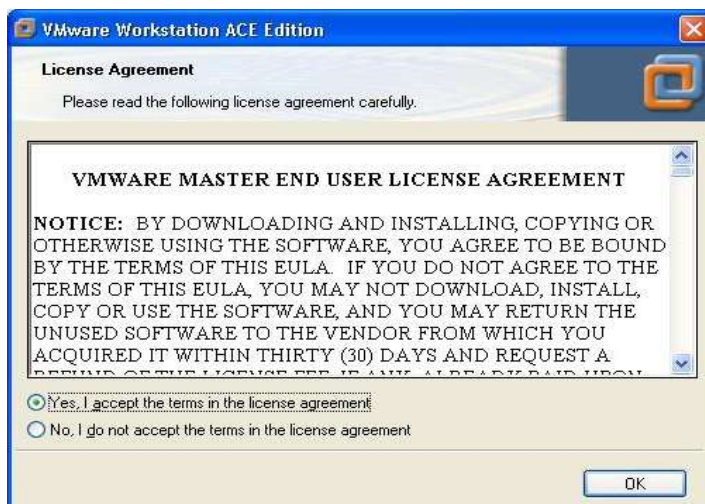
VMware Workstation ACE Edition

License Agreement

Please read the following license agreement carefully.

VMWARE MASTER END USER LICENSE AGREEMENT

NOTICE: BY DOWNLOADING AND INSTALLING, COPYING OR OTHERWISE USING THE SOFTWARE, YOU AGREE TO BE BOUND BY THE TERMS OF THIS EULA. IF YOU DO NOT AGREE TO THE TERMS OF THIS EULA, YOU MAY NOT DOWNLOAD, INSTALL, COPY OR USE THE SOFTWARE, AND YOU MAY RETURN THE UNUSED SOFTWARE TO THE VENDOR FROM WHICH YOU ACQUIRED IT WITHIN THIRTY (30) DAYS AND REQUEST A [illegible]

Yes, I accept the terms in the license agreement

No, I do not accept the terms in the license agreement

OK